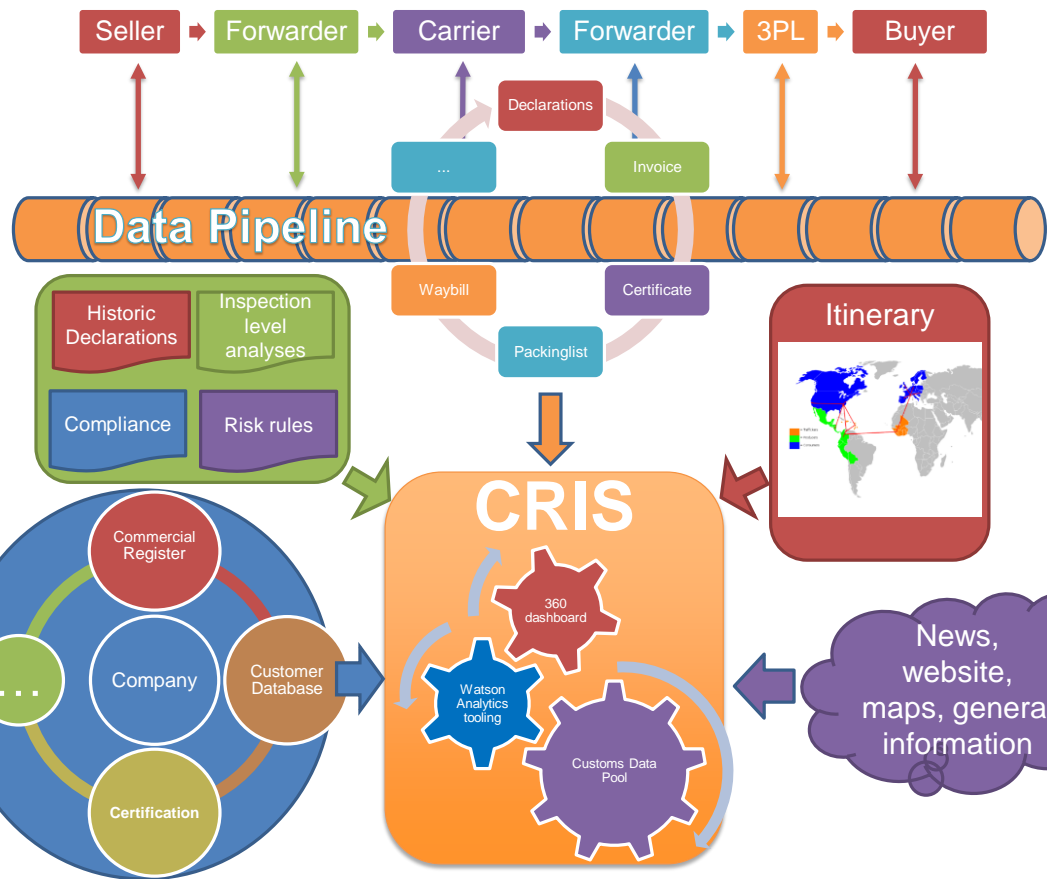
Seller
Forwarder
Carrier
Forwarder
3PL
Buyer

Declarations
...
Invoice
Data Pipeline
Waybill
Certificate
Packinglist

Historic Declarations
Inspection level analyses
Compliance
Risk rules

Itinerary

CRIS
360 dashboard
Watson Analytics tooling
Customs Data Pool

Commercial Register
Company
Customer Database
Certification
...

News, website, maps, genera information